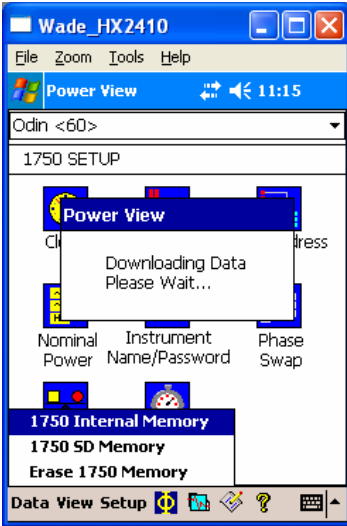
Wade_HX2410

File Zoom Tools Help

Power View 11:15

Odin <60>

1750 SETUP

Cl

dress

Power View

Downloading Data
Please Wait...

Nominal Power

Instrument Name/Password

Phase Swap

1750 Internal Memory
1750 SD Memory
Erase 1750 Memory

Data View Setup